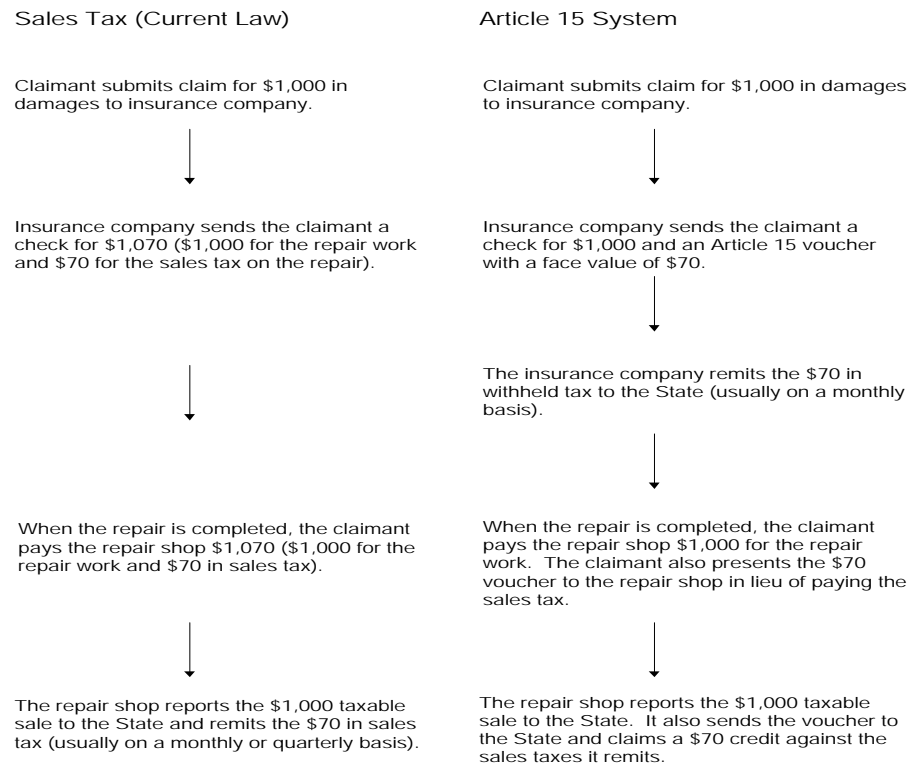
Sales Tax (Current Law)

Claimant submits claim for $1,000 in damages to insurance company.

Insurance company sends the claimant a check for $1,070 ($1,000 for the repair work and $70 for the sales tax on the repair).

When the repair is completed, the claimant pays the repair shop $1,070 ($1,000 for the repair work and $70 in sales tax).

The repair shop reports the $1,000 taxable sale to the State and remits the $70 in sales tax (usually on a monthly or quarterly basis).

Article 15 System

Claimant submits claim for $1,000 in damages to insurance company.

Insurance company sends the claimant a check for $1,000 and an Article 15 voucher with a face value of $70.

The insurance company remits the $70 in withheld tax to the State (usually on a monthly basis).

When the repair is completed, the claimant pays the repair shop $1,000 for the repair work. The claimant also presents the $70 voucher to the repair shop in lieu of paying the sales tax.

The repair shop reports the $1,000 taxable sale to the State. It also sends the voucher to the State and claims a $70 credit against the sales taxes it remits.